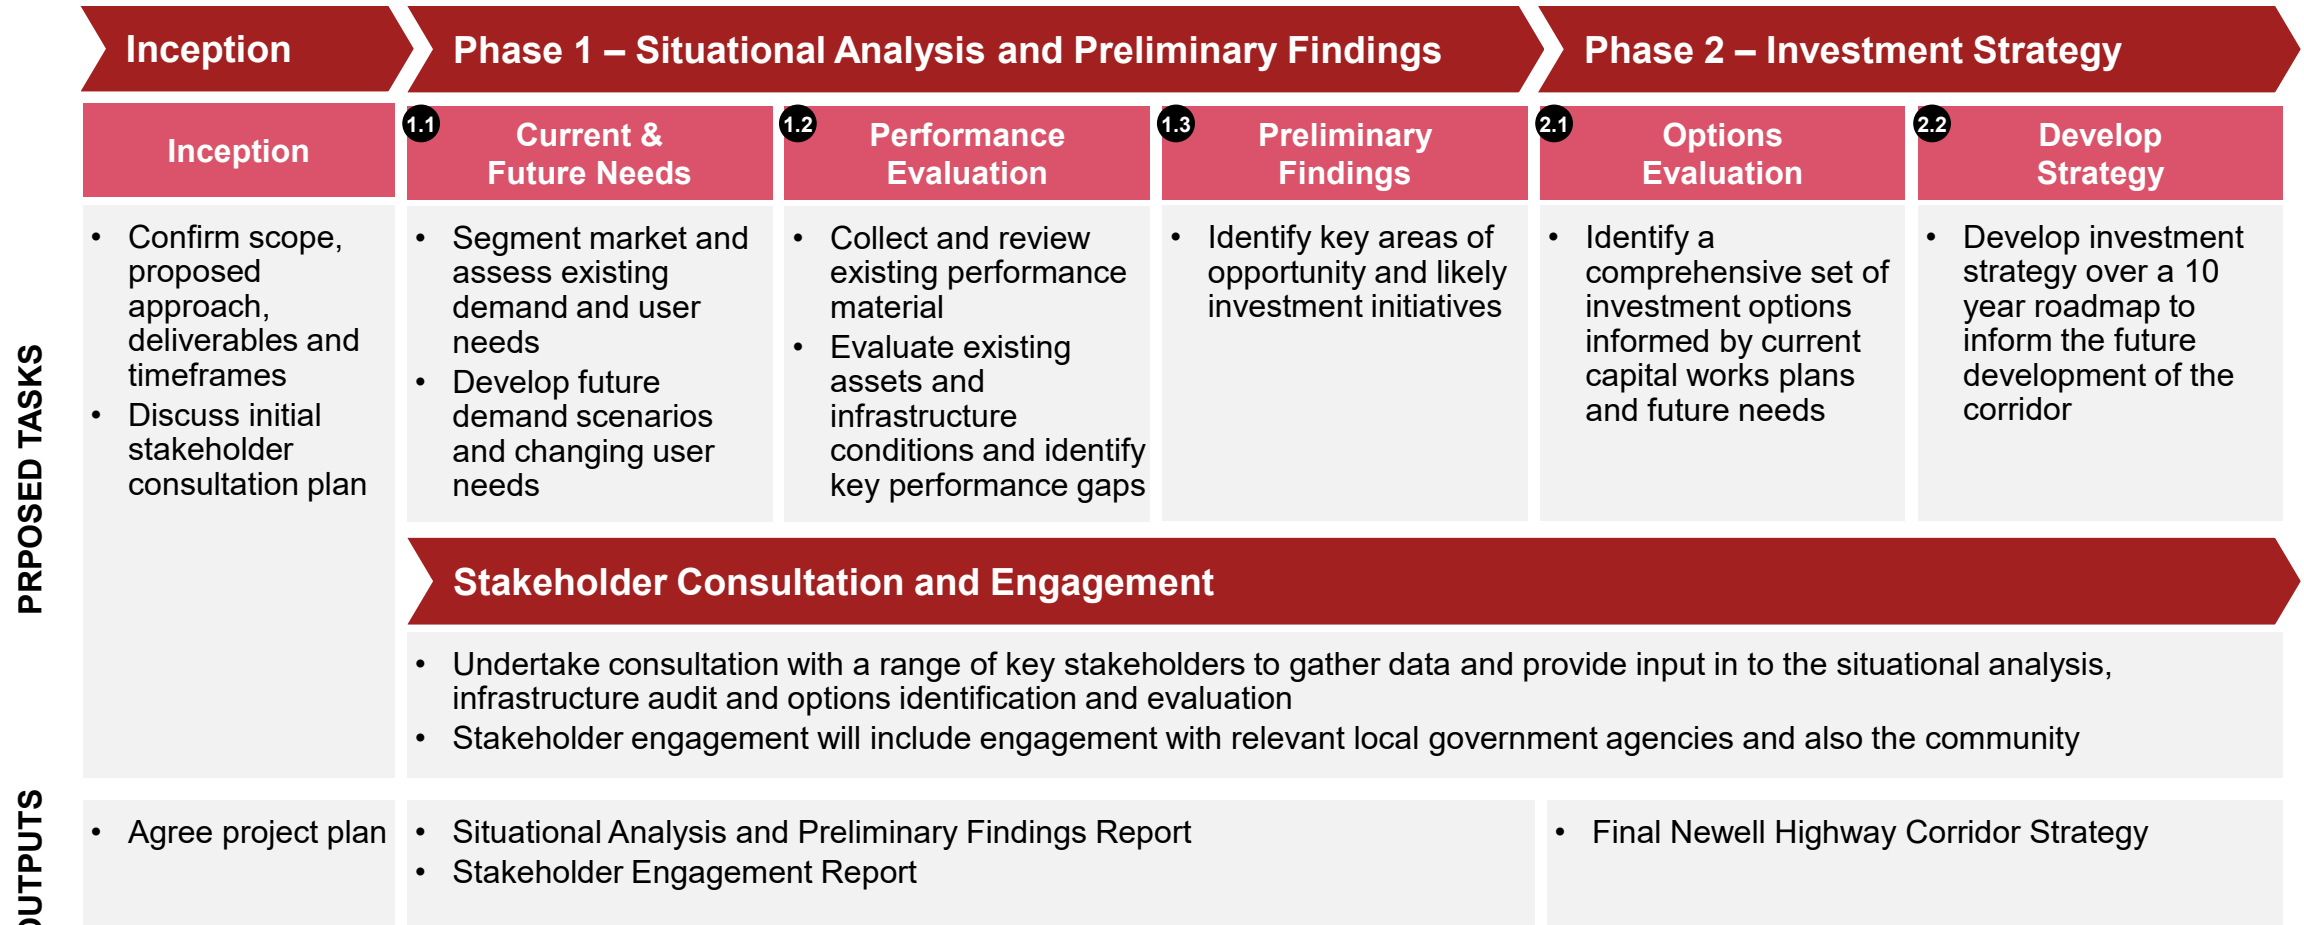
Inception

Phase 1 – Situational Analysis and Preliminary Findings

Phase 2 – Investment Strategy

PRPOSED TASKS

Inception

- Confirm scope, proposed approach, deliverables and timeframes
- Discuss initial stakeholder consultation plan

1.1 Current & Future Needs

- Segment market and assess existing demand and user needs
- Develop future demand scenarios and changing user needs

1.2 Performance Evaluation

- Collect and review existing performance material
- Evaluate existing assets and infrastructure conditions and identify key performance gaps

1.3 Preliminary Findings

- Identify key areas of opportunity and likely investment initiatives

2.1 Options Evaluation

- Identify a comprehensive set of investment options informed by current capital works plans and future needs

2.2 Develop Strategy

- Develop investment strategy over a 10 year roadmap to inform the future development of the corridor

Stakeholder Consultation and Engagement

- Undertake consultation with a range of key stakeholders to gather data and provide input in to the situational analysis, infrastructure audit and options identification and evaluation
- Stakeholder engagement will include engagement with relevant local government agencies and also the community

OUTPUTS

- Agree project plan

- Situational Analysis and Preliminary Findings Report
- Stakeholder Engagement Report

- Final Newell Highway Corridor Strategy